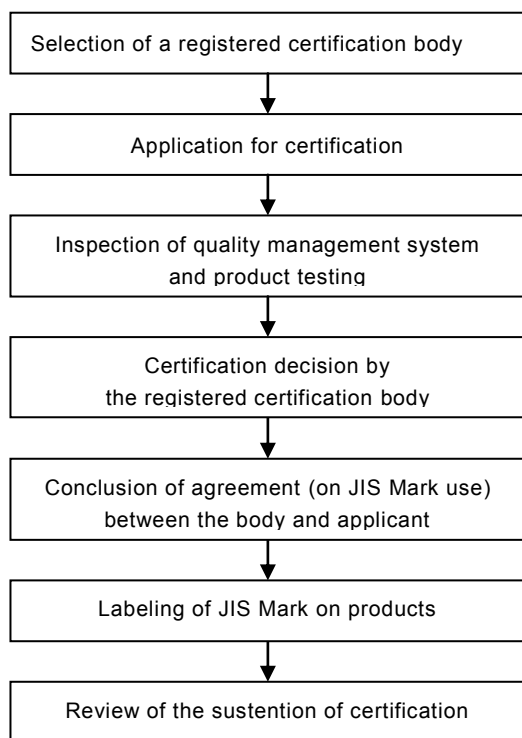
Selection of a registered certification body

Application for certification

Inspection of quality management system and product testing

Certification decision by the registered certification body

Conclusion of agreement (on JIS Mark use) between the body and applicant

Labeling of JIS Mark on products

Review of the sustention of certification